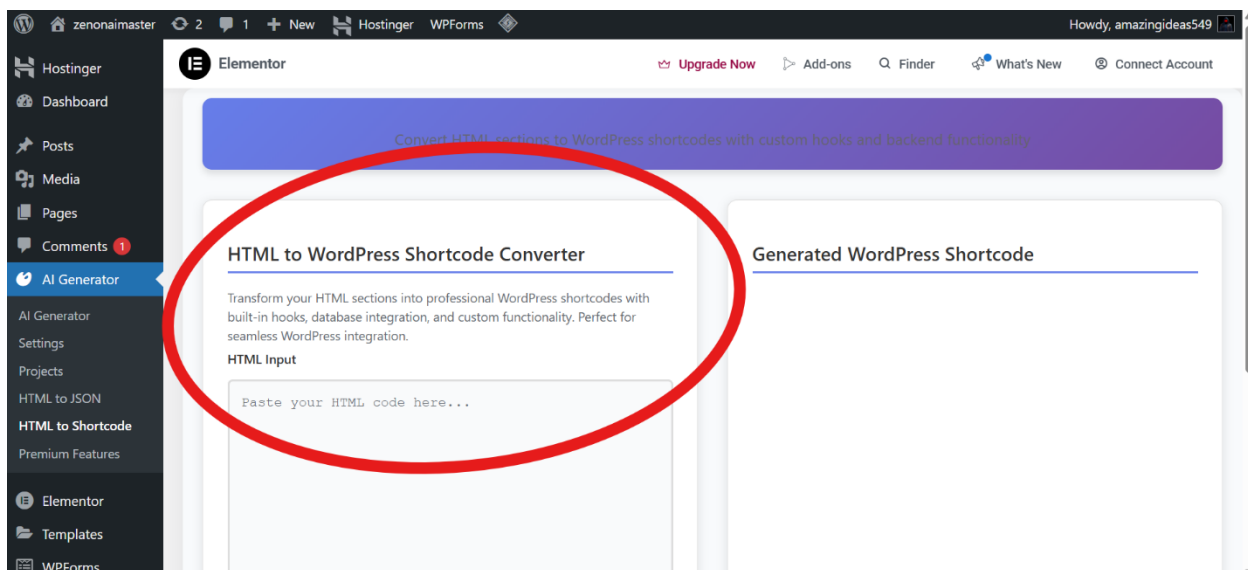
zenonaimaster 2 1 New Hostinger WPForms

Howdy, amazingideas549

Hostinger
Dashboard
Posts
Media
Pages
Comments 1
AI Generator
AI Generator
Settings
Projects
HTML to JSON
HTML to Shortcode
Premium Features
Elementor
Templates
WPForms

Elementor

Upgrade Now Add-ons Finder What's New Connect Account

Convert HTML sections to WordPress shortcodes with custom hooks and backend functionality

HTML to WordPress Shortcode Converter

Transform your HTML sections into professional WordPress shortcodes with built-in hooks, database integration, and custom functionality. Perfect for seamless WordPress integration.

HTML Input

Paste your HTML code here...

Generated WordPress Shortcode